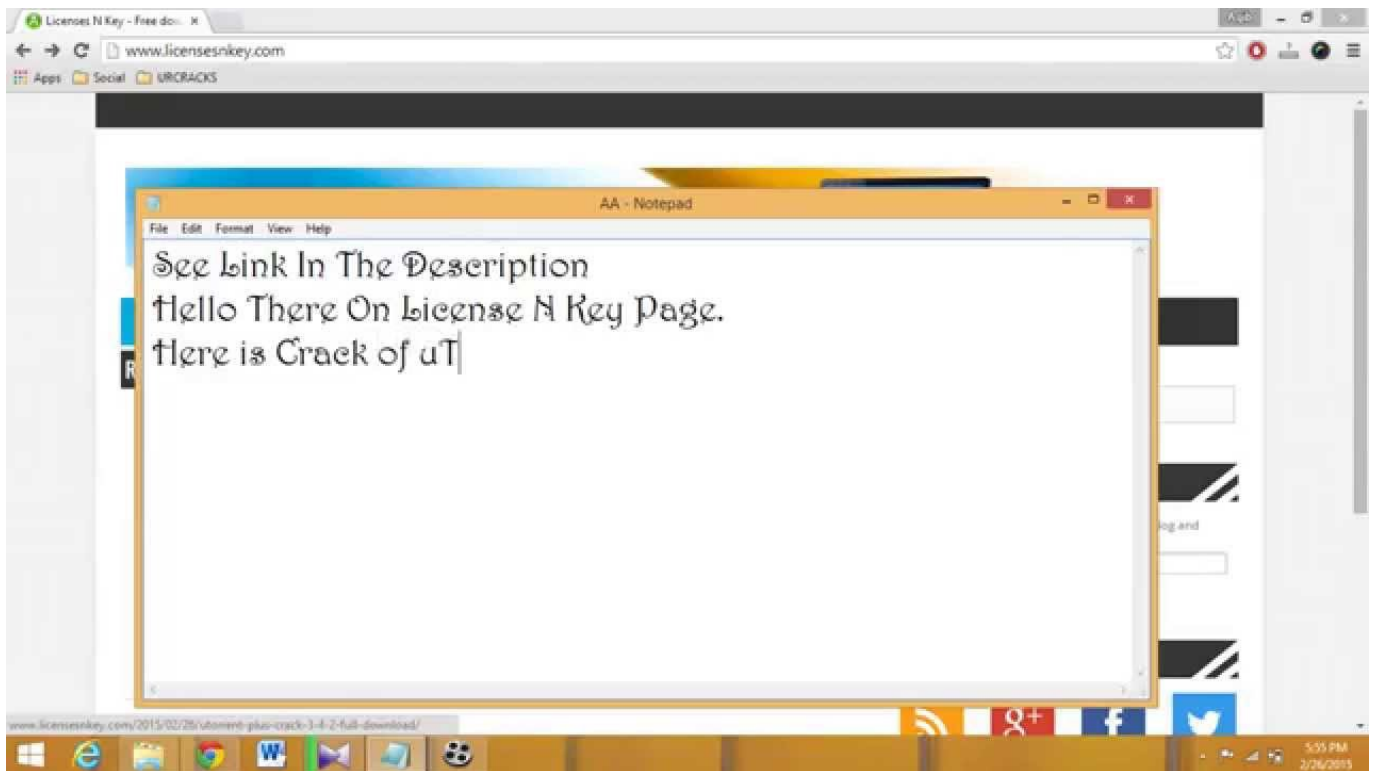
Licenses N Key - Free dov ×

Apps

www.licensesnkey.com

Apps Social URCRACKS

AA - Notepad

File Edit Format View Help

See Link In The Description
Hello There On License N Key Page.
Here is Crack of uT

log and

www.licensesnkey.com/2015/02/26/utorrent-plus-crack-3-4-2-full-download/

5:55 PM
2/26/2015